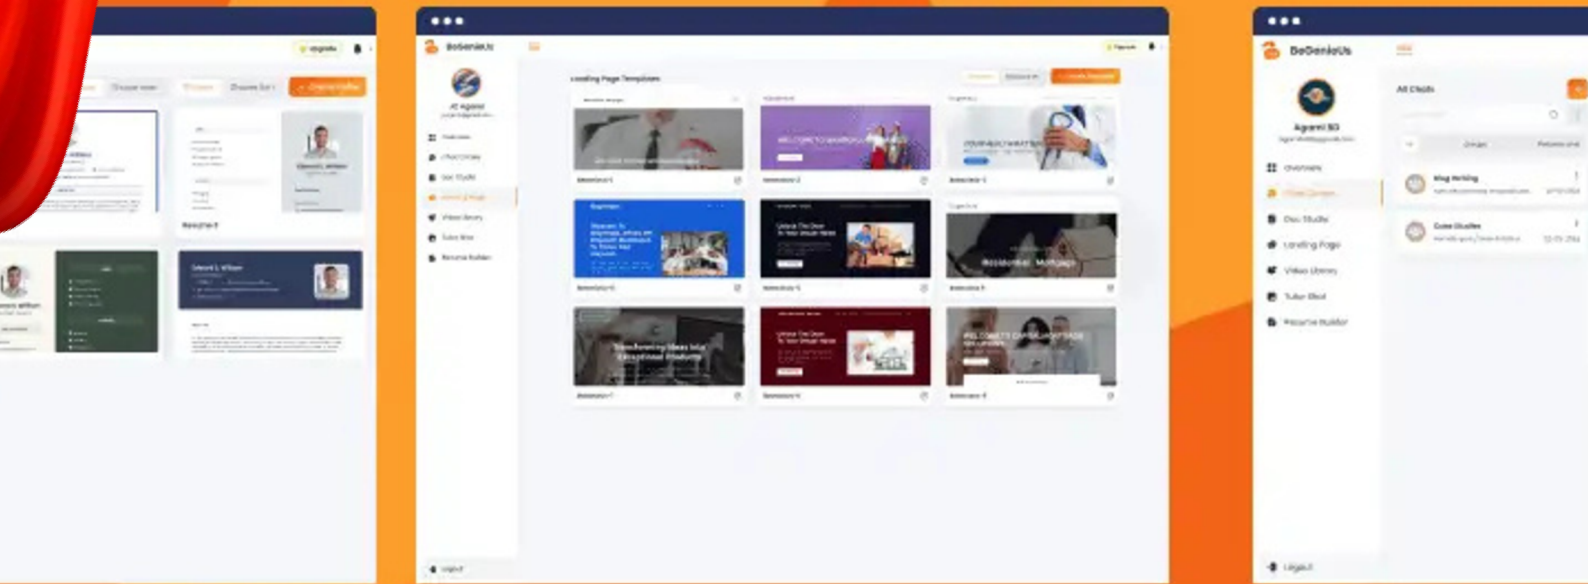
Upgrade

Create Folder

Resume 3

Edward L. Wilson

BeGeniusAI

AI Agarwal

Overview

Chat Genius

Doc Studio

Landing Page

Video Library

Tutor Bot

Resume Builder

Landing Page Templates

Create Template

WELCOME TO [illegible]

Transforming Ideas Into Exceptional Products

Unlock The Door To Your Dream Home

Residential Mortgage

WELCOME TO CAPITAL MORTGAGE

Logout

BeGeniusAI

Agarwal BD

Overview

Chat Genius

Doc Studio

Landing Page

Video Library

Tutor Bot

Resume Builder

All Chats

Blog Writing

Case Studies

Logout